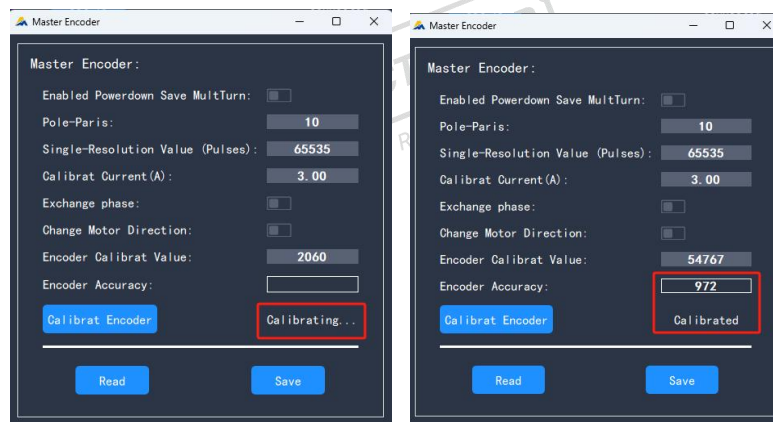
Master Encoder

Master Encoder:

Enabled Powerdown Save MultTurn:

Pole-Paris: 10

Single-Resolution Value (Pulses): 65535

Calibrat Current(A): 3.00

Exchange phase:

Change Motor Direction:

Encoder Calibrat Value: 2060

Encoder Accuracy:

Calibrat Encoder

Calibrating...

Read

Save

Master Encoder

Master Encoder:

Enabled Powerdown Save MultTurn:

Pole-Paris: 10

Single-Resolution Value (Pulses): 65535

Calibrat Current(A): 3.00

Exchange phase:

Change Motor Direction:

Encoder Calibrat Value: 54767

Encoder Accuracy: 972

Calibrat Encoder

Calibrated

Read

Save